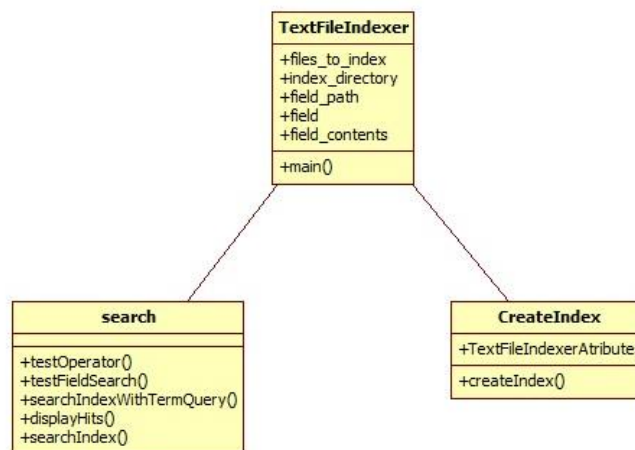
TextFileIndexer

+files_to_index
+index_directory
+field_path
+field
+field_contents

+main()

search

+testOperator()
+testFieldSearch()
+searchIndexWithTermQuery()
+displayHits()
+searchIndex()

CreateIndex

+TextFileIndexerAtribute

+createIndex()